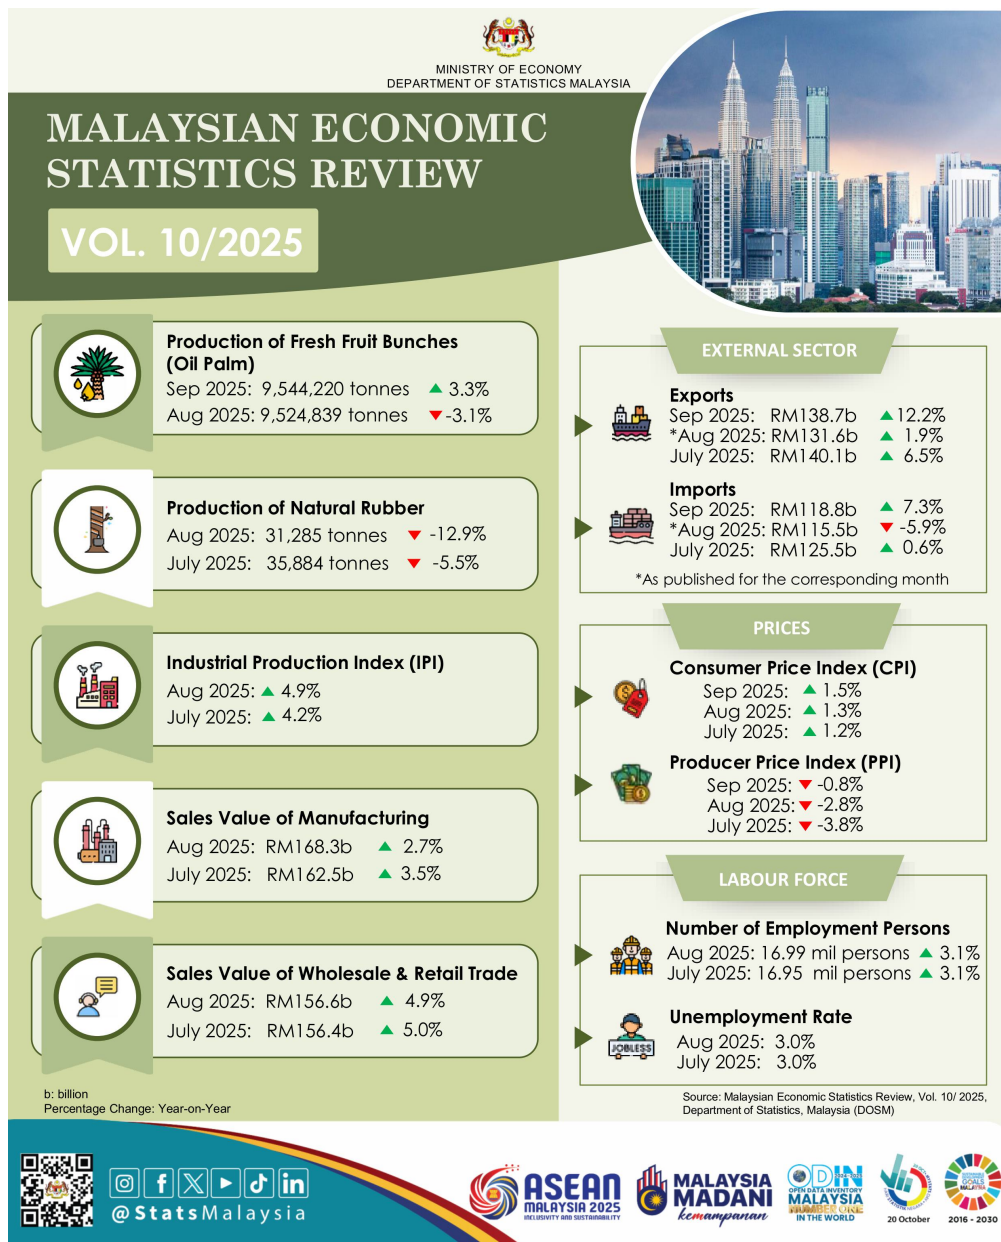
MINISTRY OF ECONOMY
DEPARTMENT OF STATISTICS MALAYSIA

MALAYSIAN ECONOMIC STATISTICS REVIEW

VOL. 10/2025

Production of Fresh Fruit Bunches (Oil Palm)
Sep 2025: 9,544,220 tonnes ▲ 3.3%
Aug 2025: 9,524,839 tonnes ▼ -3.1%

Production of Natural Rubber
Aug 2025: 31,285 tonnes ▼ -12.9%
July 2025: 35,884 tonnes ▼ -5.5%

Industrial Production Index (IPI)
Aug 2025: ▲ 4.9%
July 2025: ▲ 4.2%

Sales Value of Manufacturing
Aug 2025: RM168.3b ▲ 2.7%
July 2025: RM162.5b ▲ 3.5%

Sales Value of Wholesale & Retail Trade
Aug 2025: RM156.6b ▲ 4.9%
July 2025: RM156.4b ▲ 5.0%

EXTERNAL SECTOR

Exports
Sep 2025: RM138.7b ▲ 12.2%
*Aug 2025: RM131.6b ▲ 1.9%
July 2025: RM140.1b ▲ 6.5%

Imports
Sep 2025: RM118.8b ▲ 7.3%
*Aug 2025: RM115.5b ▼ -5.9%
July 2025: RM125.5b ▲ 0.6%

*As published for the corresponding month

PRICES

Consumer Price Index (CPI)
Sep 2025: ▲ 1.5%
Aug 2025: ▲ 1.3%
July 2025: ▲ 1.2%

Producer Price Index (PPI)
Sep 2025: ▼ -0.8%
Aug 2025: ▼ -2.8%
July 2025: ▼ -3.8%

LABOUR FORCE

Number of Employment Persons
Aug 2025: 16.99 mil persons ▲ 3.1%
July 2025: 16.95 mil persons ▲ 3.1%

JOBLESS

Unemployment Rate
Aug 2025: 3.0%
July 2025: 3.0%

b: billion
Percentage Change: Year-on-Year

Source: Malaysian Economic Statistics Review, Vol. 10/ 2025, Department of Statistics, Malaysia (DOSM)

@StatsMalaysia

ASEAN MALAYSIA 2025 INCLUSIVITY AND SUSTAINABILITY

MALAYSIA MADANI kemampanan

ODIN OPEN DATA INVENTORY MALAYSIA NUMBER ONE IN THE WORLD

20 October

2016 - 2030